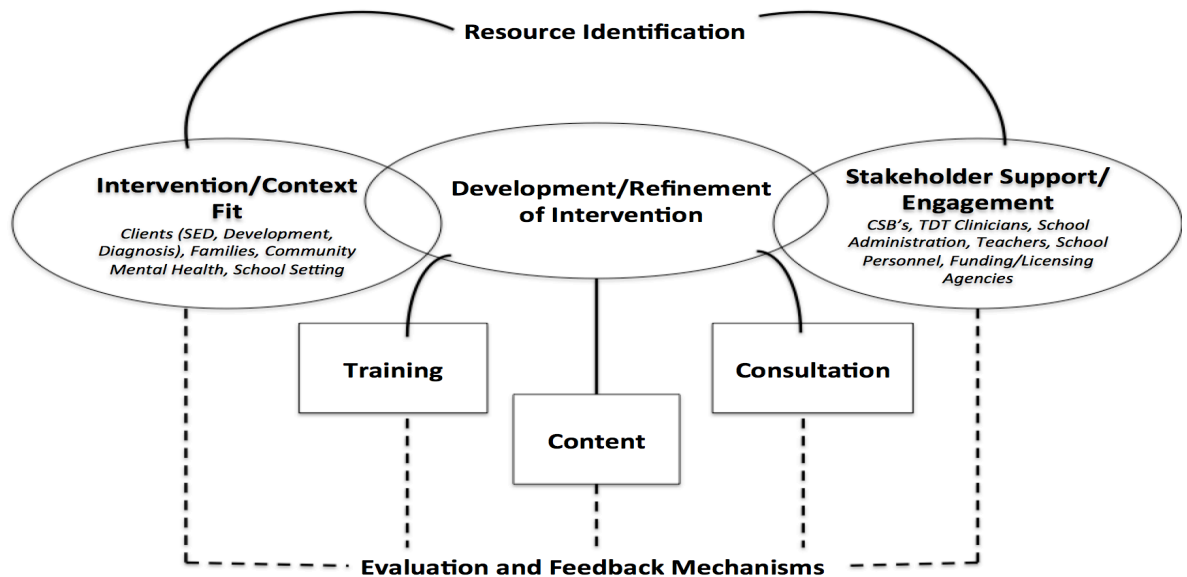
Resource Identification

Intervention/Context Fit

Clients (SED, Development, Diagnosis), Families, Community Mental Health, School Setting

Development/Refinement of Intervention

Stakeholder Support/ Engagement

CSB's, TDT Clinicians, School Administration, Teachers, School Personnel, Funding/Licensing Agencies

Training

Consultation

Content

Evaluation and Feedback Mechanisms